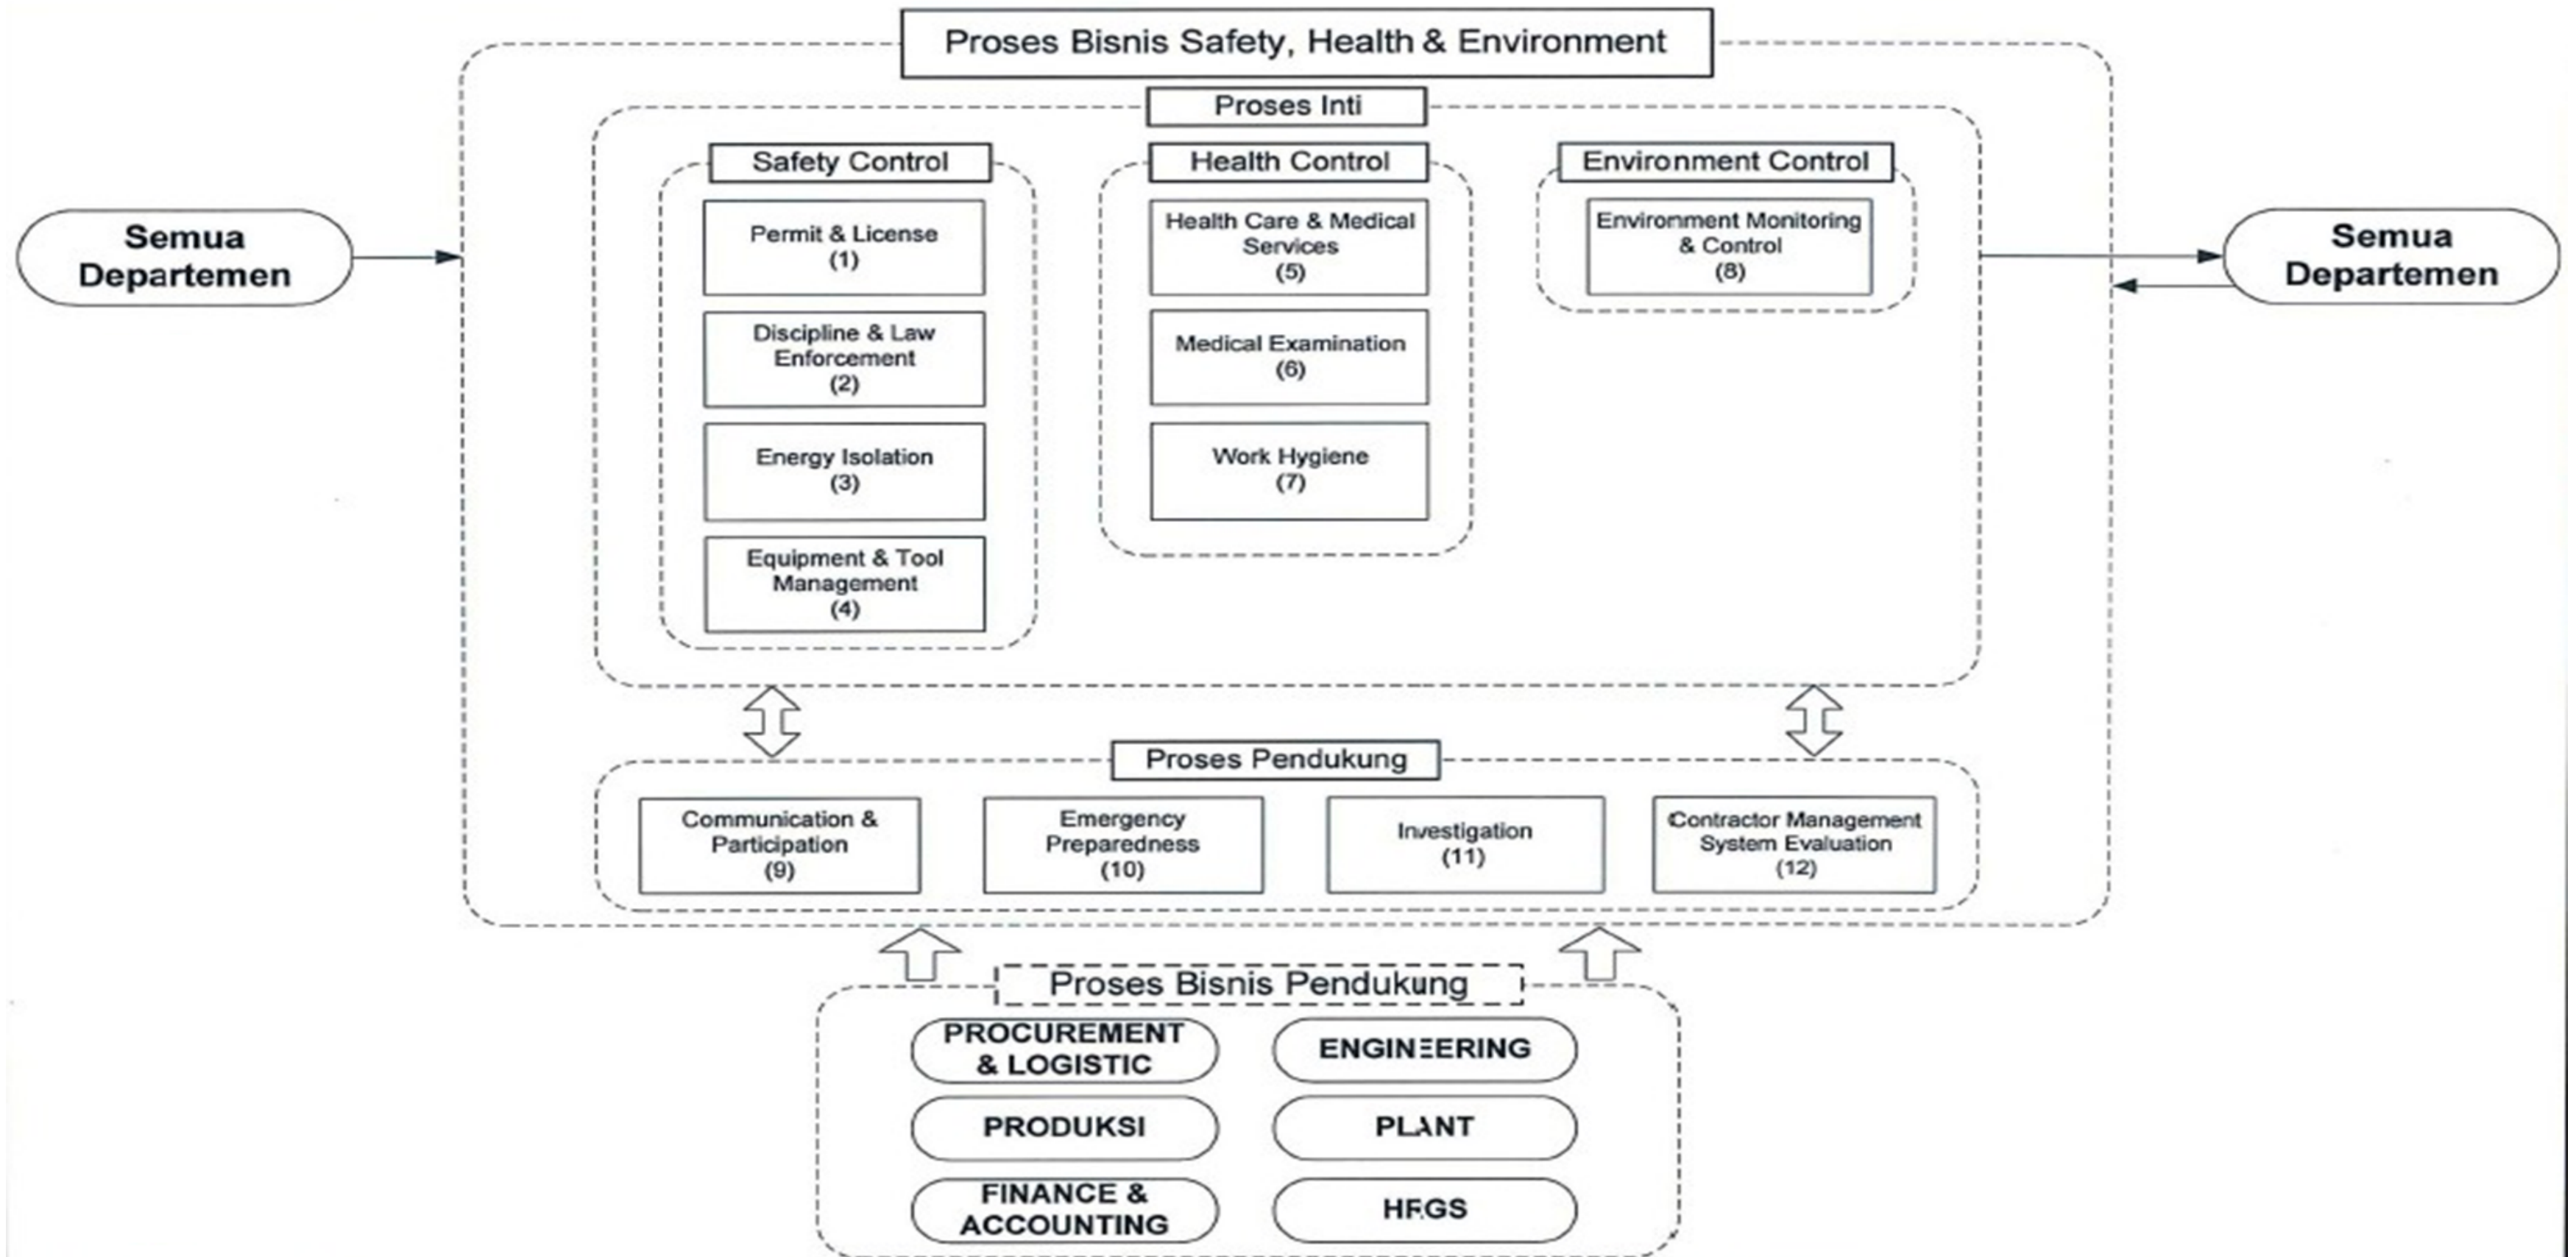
Proses Bisnis Safety, Health & Environment

Semua Departemen

Proses Inti

Safety Control

Permit & License (1)

Discipline & Law Enforcement (2)

Energy Isolation (3)

Equipment & Tool Management (4)

Health Control

Health Care & Medical Services (5)

Medical Examination (6)

Work Hygiene (7)

Environment Control

Environment Monitoring & Control (8)

Semua Departemen

Proses Pendukung

Communication & Participation (9)

Emergency Preparedness (10)

Investigation (11)

Contractor Management System Evaluation (12)

Proses Bisnis Pendukung

PROCUREMENT & LOGISTIC

ENGINEERING

PRODUKSI

PLANT

FINANCE & ACCOUNTING

HRGS